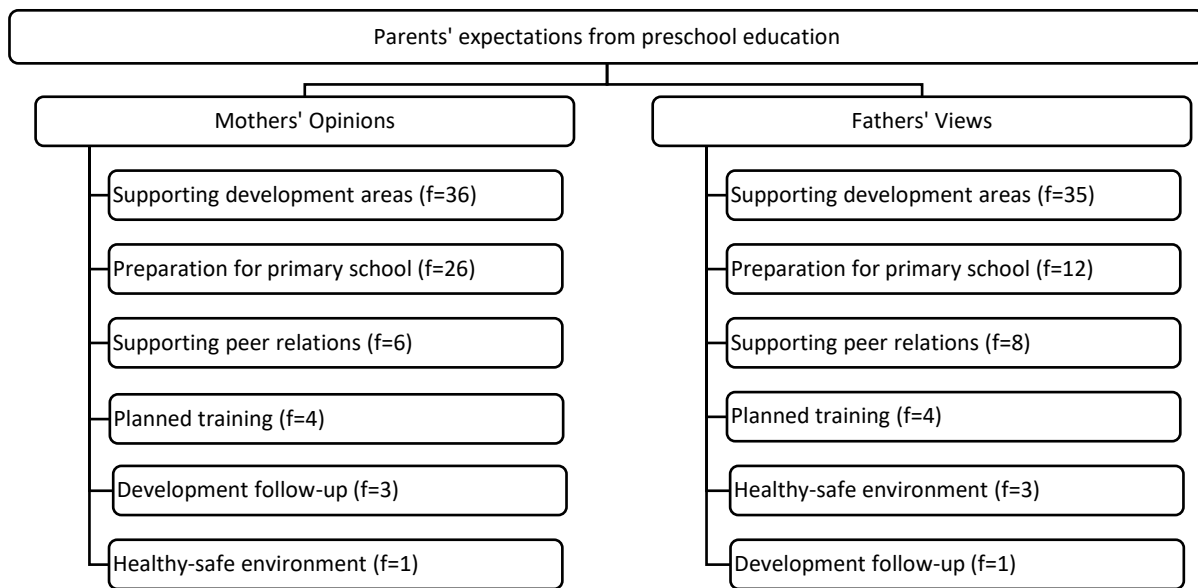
Parents' expectations from preschool education

Mothers' Opinions

Supporting development areas (f=36)

Preparation for primary school (f=26)

Supporting peer relations (f=6)

Planned training (f=4)

Development follow-up (f=3)

Healthy-safe environment (f=1)

Fathers' Views

Supporting development areas (f=35)

Preparation for primary school (f=12)

Supporting peer relations (f=8)

Planned training (f=4)

Healthy-safe environment (f=3)

Development follow-up (f=1)